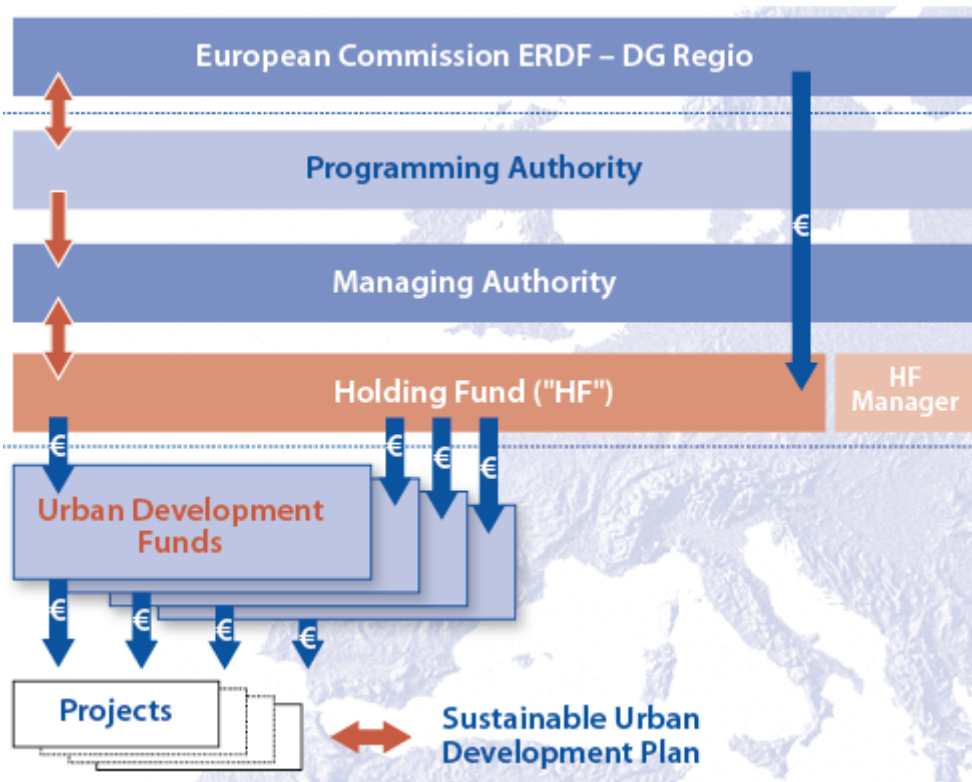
European Commission ERDF – DG Regio

Programming Authority

€

Managing Authority

Holding Fund ("HF")

HF Manager

€ € € €

Urban Development Funds

€ € € €

Projects

Sustainable Urban Development Plan